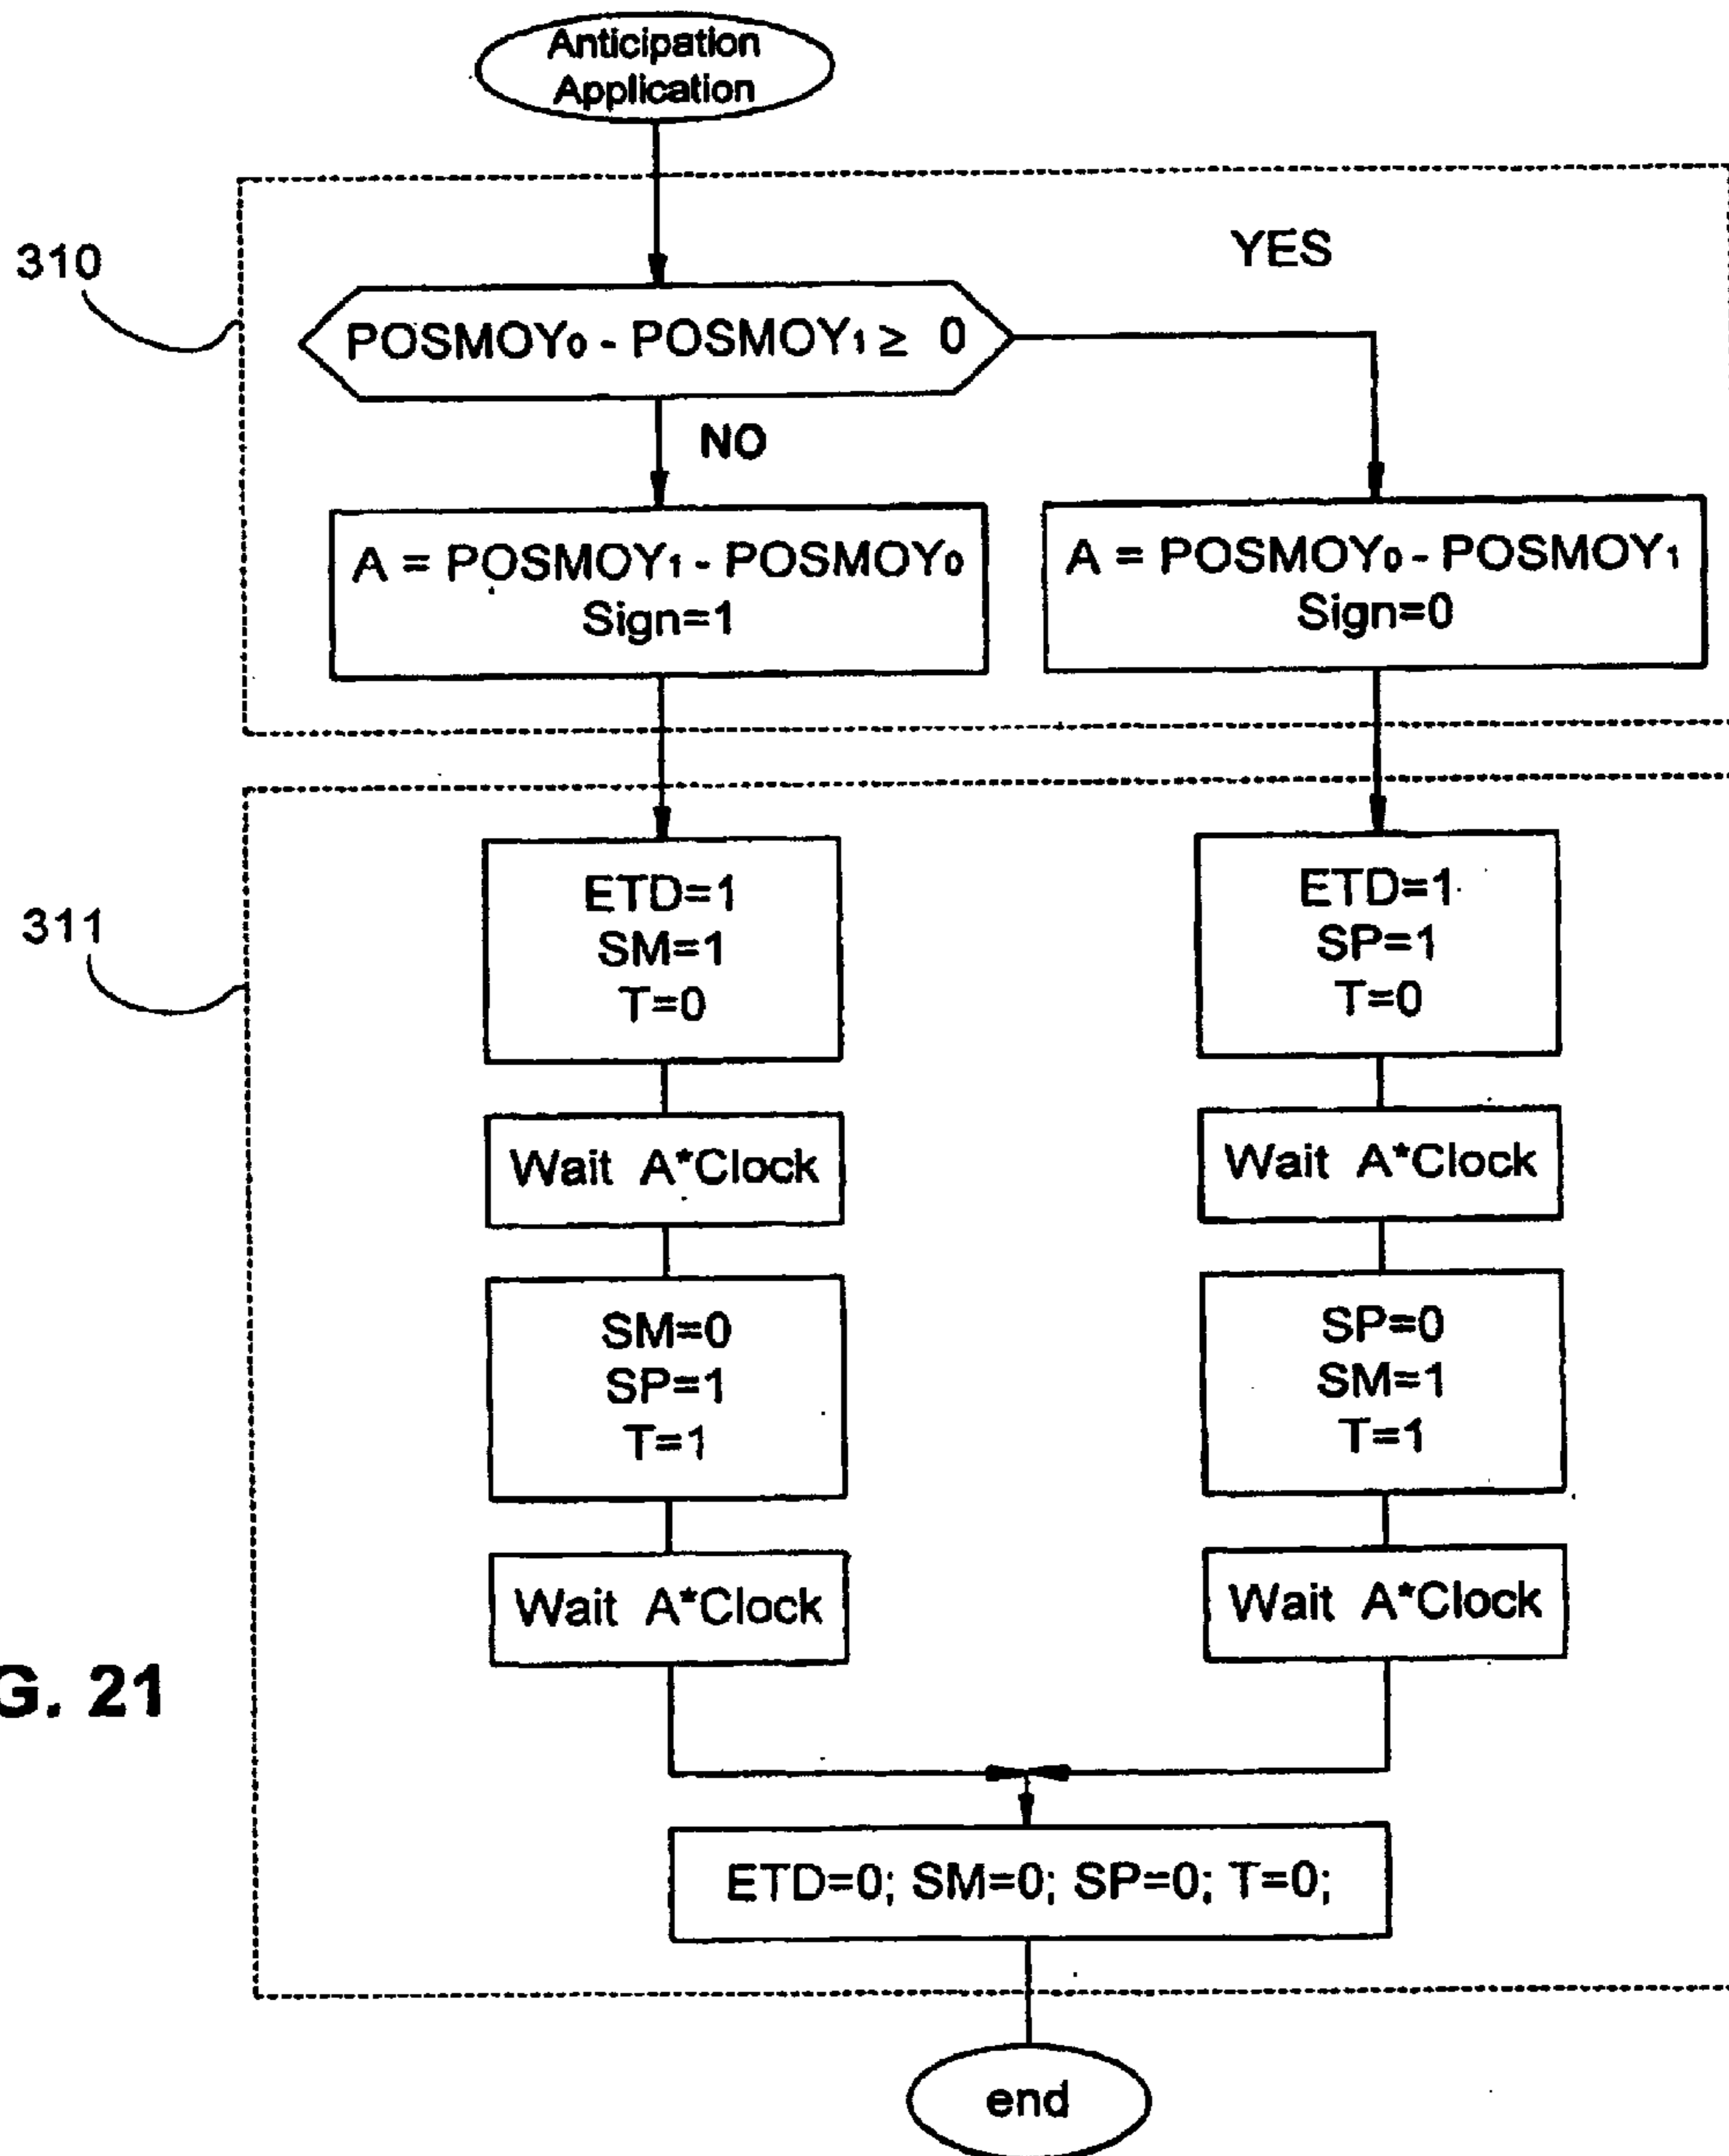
Anticipation Application

310

YES

$POSMOY_0 - POSMOY_1 \geq 0$

NO

$A = POSMOY_1 - POSMOY_0$
Sign=1

$A = POSMOY_0 - POSMOY_1$
Sign=0

311

ETD=1
SM=1
T=0

ETD=1
SP=1
T=0

Wait A*Clock

Wait A*Clock

SM=0
SP=1
T=1

SP=0
SM=1
T=1

Wait A*Clock

Wait A*Clock

G. 21

ETD=0; SM=0; SP=0; T=0;

end